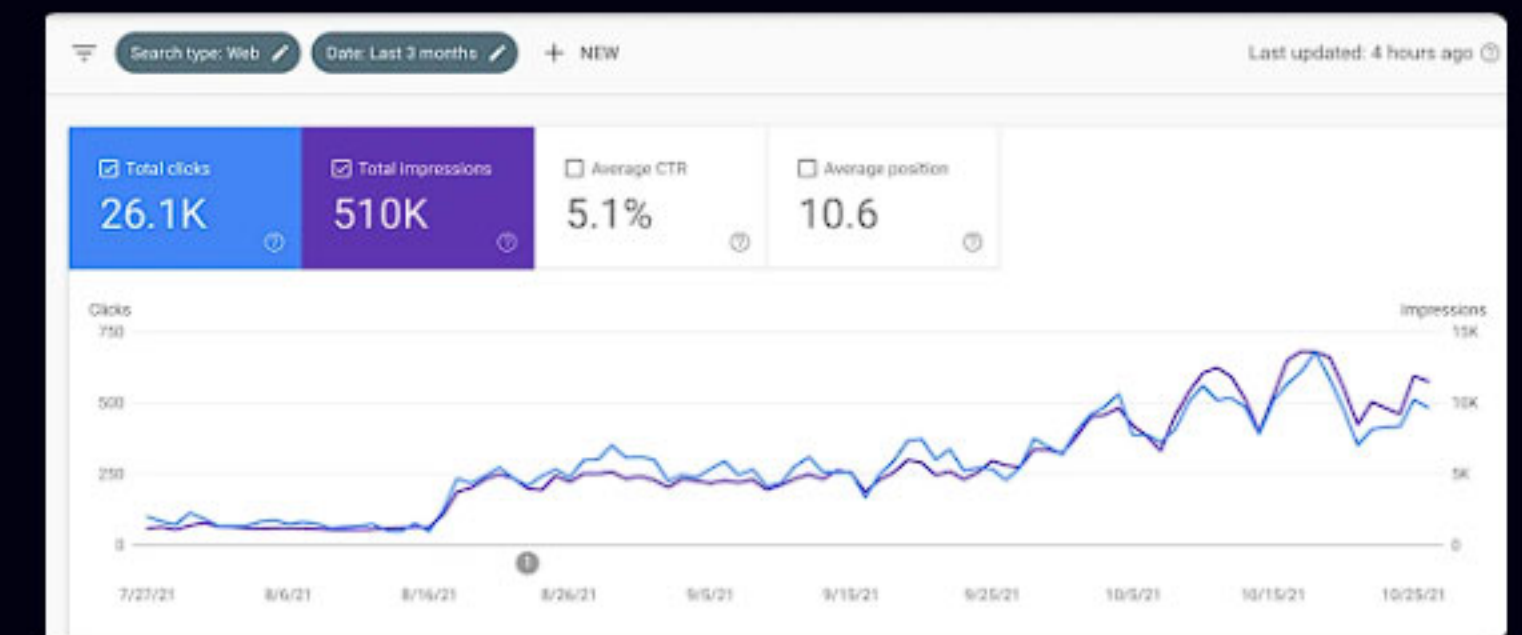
Search type: Web
Date: Last 3 months
+ NEW
Last updated: 4 hours ago

Total clicks
26.1K

Total impressions
510K

Average CTR
5.1%

Average position
10.6

Clicks
750
500
250
0

Impressions
15K
10K
5K
0

1

7/27/21
8/6/21
8/16/21
8/26/21
9/5/21
9/15/21
9/25/21
10/5/21
10/15/21
10/25/21